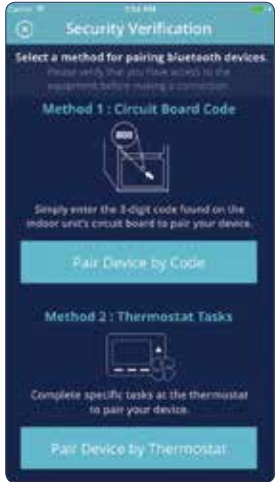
5:03 PM

Security Verification

Select a method for pairing bluetooth devices.

Please verify that you have access to the equipment before making a connection.

Method 1 : Circuit Board Code

800

Simply enter the 3-digit code found on the indoor unit's circuit board to pair your device.

Pair Device by Code

Method 2 : Thermostat Tasks

Complete specific tasks at the thermostat to pair your device.

Pair Device by Thermostat